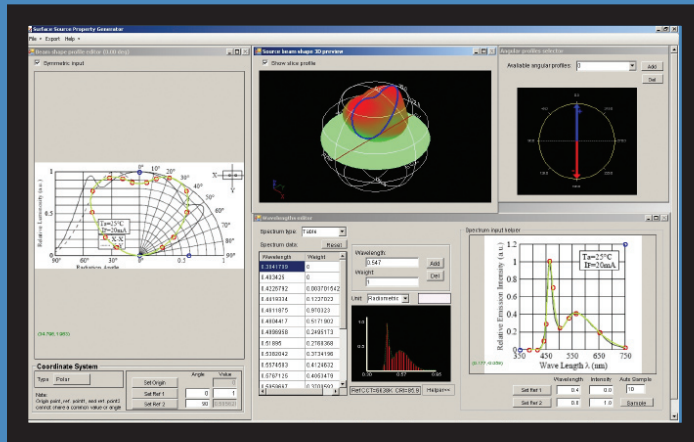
Surface Source Property Generator
File Export Help

Beam shape profile editor (0.00 deg)
Symmetric input

Relative Luminosity (a.u.)
Ta=25°C
IF=20mA
X-X
Radiation Angle
0° 10° 20° 30° 40° 50° 60° 70° 80° 90°
0.5 0.3
(94.798, 1065)

Coordinate System
Type: Polar
Note:
Origin point, ref. point1, and ref. point2 cannot share a common value on angle
Angle Value
Set Origin
Set Ref 1 0 1
Set Ref 2 90 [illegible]

Source beam shape 3D preview
Show slice profile

Angular profiles selector
Available angular profiles: 0
Add
Del

Wavelength editor
Spectrum type: Table
Spectrum data: Reset
| Wavelength | Weight |
|---|---|
| 0.3941730 | 0 |
| 0.403425 | 0 |
| 0.4226782 | 0.003701542 |
| 0.4419334 | 0.1227023 |
| 0.4611875 | 0.970323 |
| 0.4804417 | 0.5171802 |
| 0.4896958 | 0.2495173 |
| 0.51895 | 0.2168368 |
| 0.5382042 | 0.3734196 |
| 0.5574583 | 0.4124832 |
| 0.5767125 | 0.4063479 |
| 0.5959667 | 0.3703593 |
Wavelength:
0.547
Weight
1
Add
Del
Unit: Radiometric
Ref CCT=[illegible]K CRI=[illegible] Helper>>

Spectrum input helper
Relative Emission Intensity (a.u.)
Ta=25°C
IF=20mA
1.2 1 0.8 0.6 0.4 0.2 0
350 450 550 650 750
Wave Length λ (nm)
Wavelength Intensity Auto Sample
Set Ref 1 0.4 0.0 10
Set Ref 2 0.6 1.0 Sample